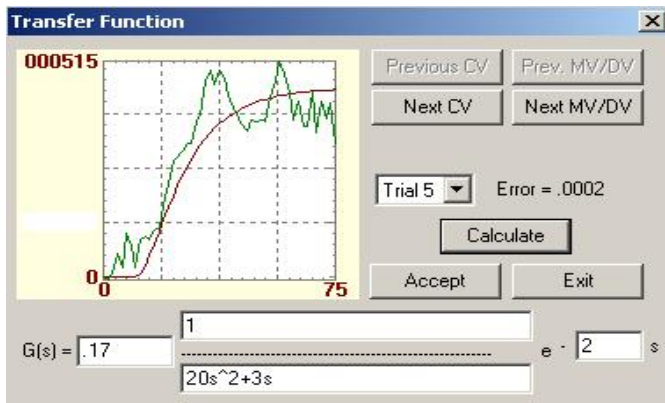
Transfer Function
×

000515
0
0
75

Previous CV
Prev. MV/DV
Next CV
Next MV/DV

Trial 5
Error = .0002

Calculate

Accept
Exit

G(s) = .17
1
-----------------------------------------------
20s^2+3s
e - 2 s